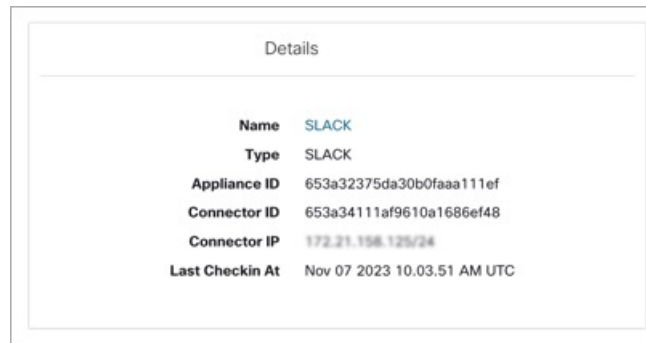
Details

| | |
|---|---|
| Name | SLACK |
| Type | SLACK |
| Appliance ID | 653a32375da30b0faaa111ef |
| Connector ID | 653a34111af9610a1686ef48 |
| Connector IP | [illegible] |
| Last Checkin At | Nov 07 2023 10.03.51 AM UTC |